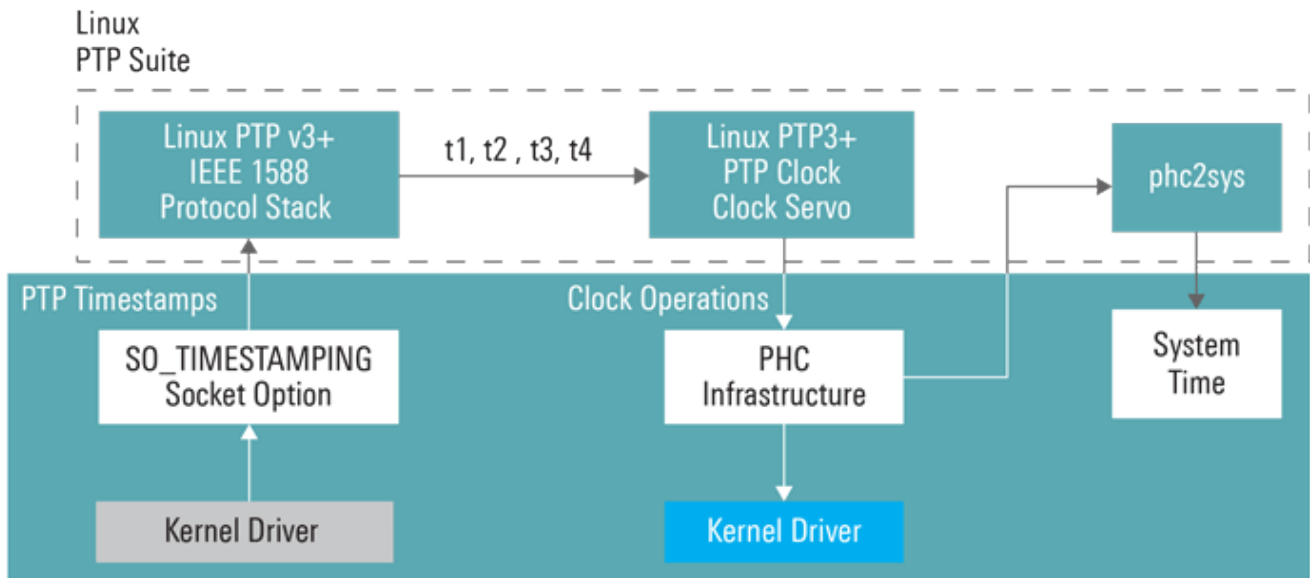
Linux
PTP Suite

Linux PTP v3+
IEEE 1588
Protocol Stack

t1, t2 , t3, t4

Linux PTP3+
PTP Clock
Clock Servo

phc2sys

PTP Timestamps

Clock Operations

SO_TIMESTAMPING
Socket Option

PHC
Infrastructure

System
Time

Kernel Driver

Kernel Driver